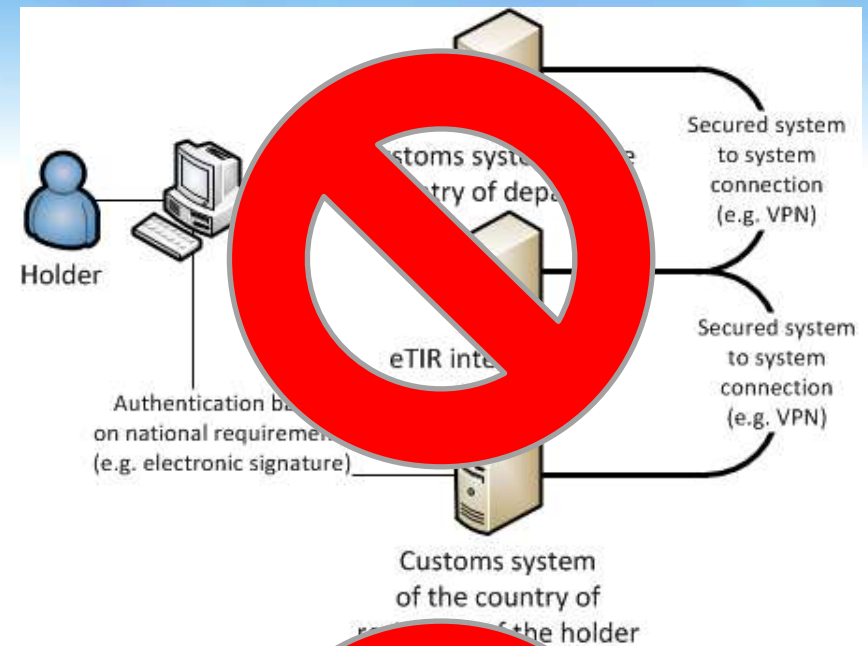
Holder

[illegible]stoms syst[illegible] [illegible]ntry of depa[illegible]

Secured system to system connection (e.g. VPN)

eTIR inte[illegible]

Secured system to system connection (e.g. VPN)

Authentication ba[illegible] on national requiremen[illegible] (e.g. electronic signature)

Customs system of the country of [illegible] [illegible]f the holder